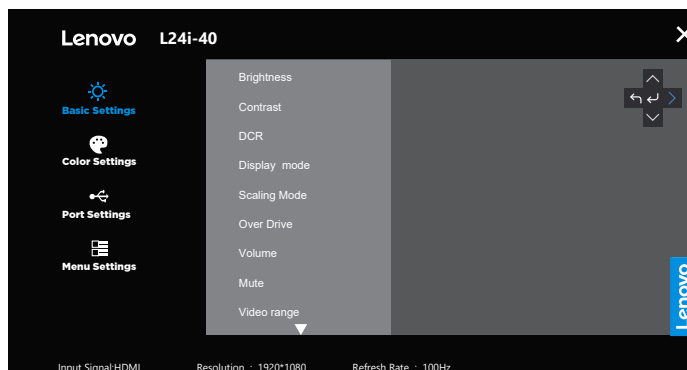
Lenovo L24i-40

Basic Settings

Color Settings

Port Settings

Menu Settings

Brightness

Contrast

DCR

Display mode

Scaling Mode

Over Drive

Volume

Mute

Video range

Lenovo

Input Signal:HDMI Resolution : 1920*1080 Refresh Rate : 100Hz